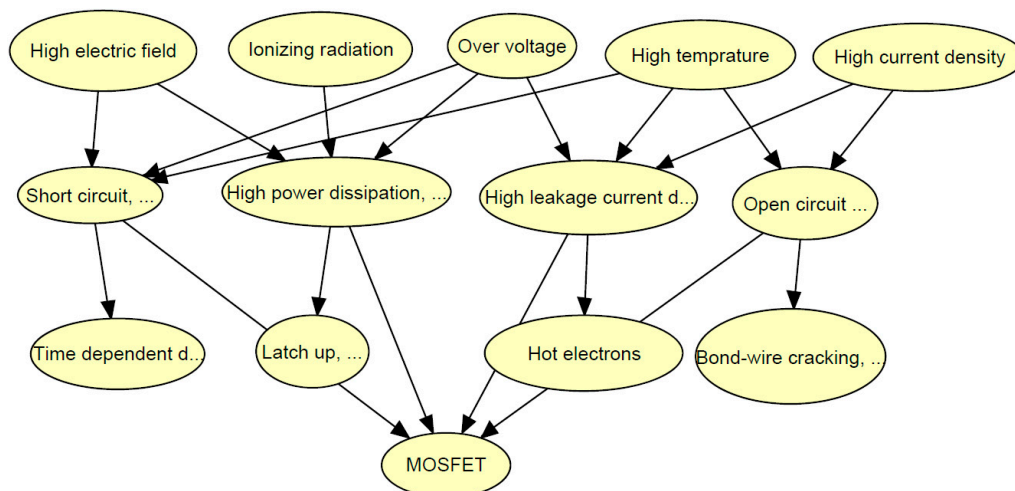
High electric field

Ionizing radiation

Over voltage

High temprature

High current density

Short circuit, ...

High power dissipation, ...

High leakage current d...

Open circuit ...

Time dependent d...

Latch up, ...

Hot electrons

Bond-wire cracking, ...

MOSFET